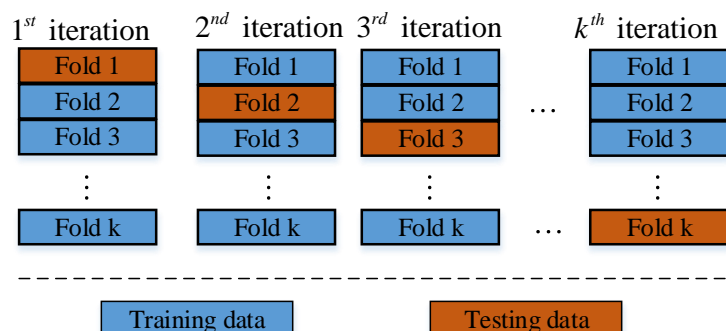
$1^{st}$ iteration

Fold 1
Fold 2
Fold 3
⋮
Fold k

$2^{nd}$ iteration

Fold 1
Fold 2
Fold 3
⋮
Fold k

$3^{rd}$ iteration

Fold 1
Fold 2
Fold 3
⋮
Fold k

…

…

$k^{th}$ iteration

Fold 1
Fold 2
Fold 3
⋮
Fold k

Training data

Testing data